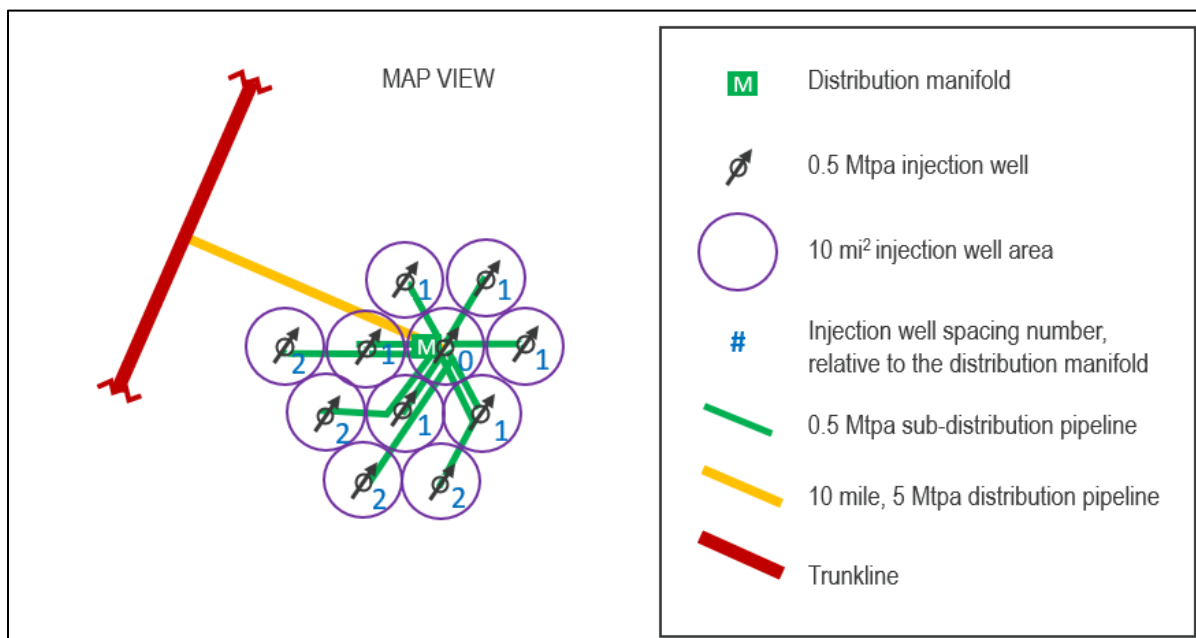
MAP VIEW

1 1
2 1 M 0 1
2 1 1
2 2

M Distribution manifold

0.5 Mtpa injection well

10 mi$^2$ injection well area

# Injection well spacing number, relative to the distribution manifold

0.5 Mtpa sub-distribution pipeline

10 mile, 5 Mtpa distribution pipeline

Trunkline